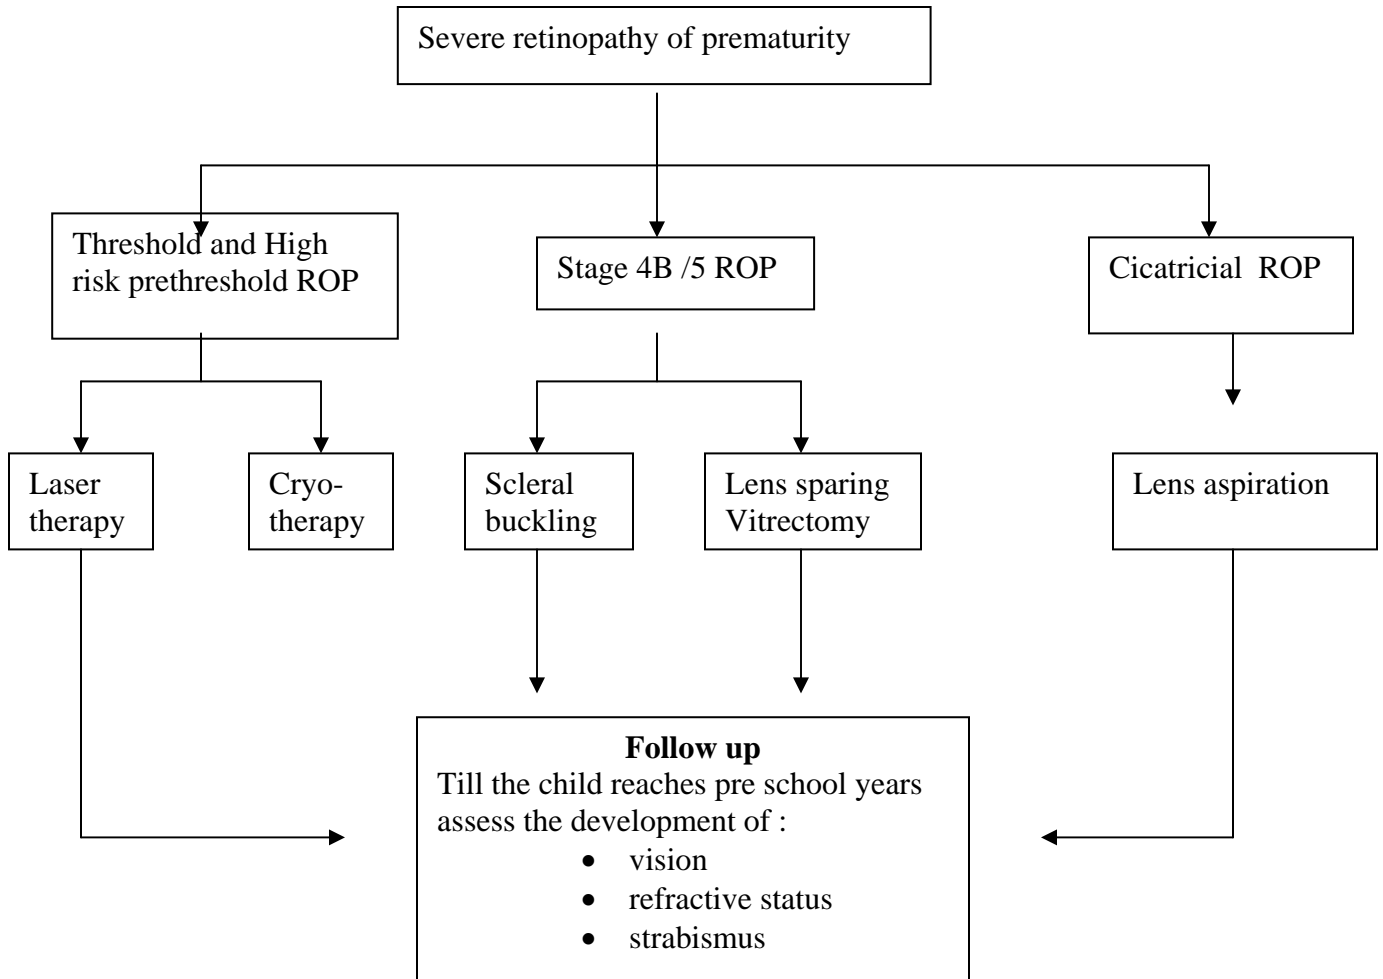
Severe retinopathy of prematurity

Threshold and High risk prethreshold ROP

Stage 4B /5 ROP

Cicatricial ROP

Laser therapy

Cryotherapy

Scleral buckling

Lens sparing Vitrectomy

Lens aspiration

**Follow up**
Till the child reaches pre school years assess the development of :

- vision
- refractive status
- strabismus